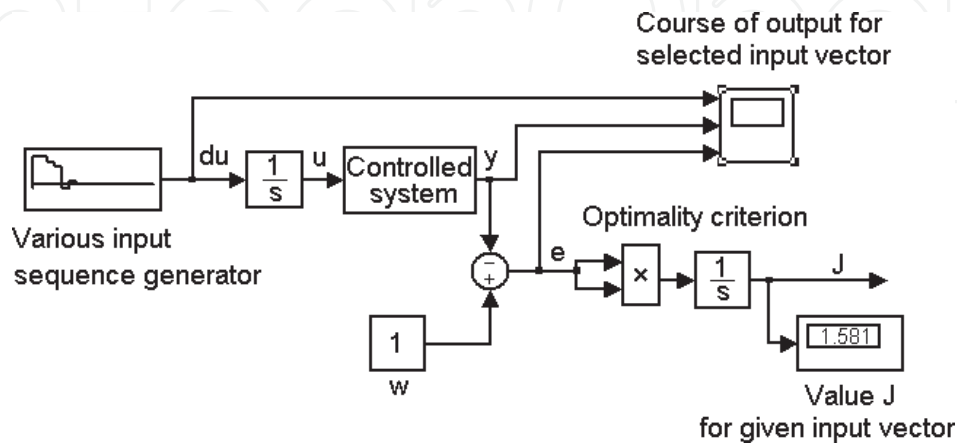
Course of output for selected input vector

du

$\frac{1}{s}$

u

Controlled system

y

Various input sequence generator

Optimality criterion

e

−

+

×

$\frac{1}{s}$

J

1

w

1.581

Value J for given input vector